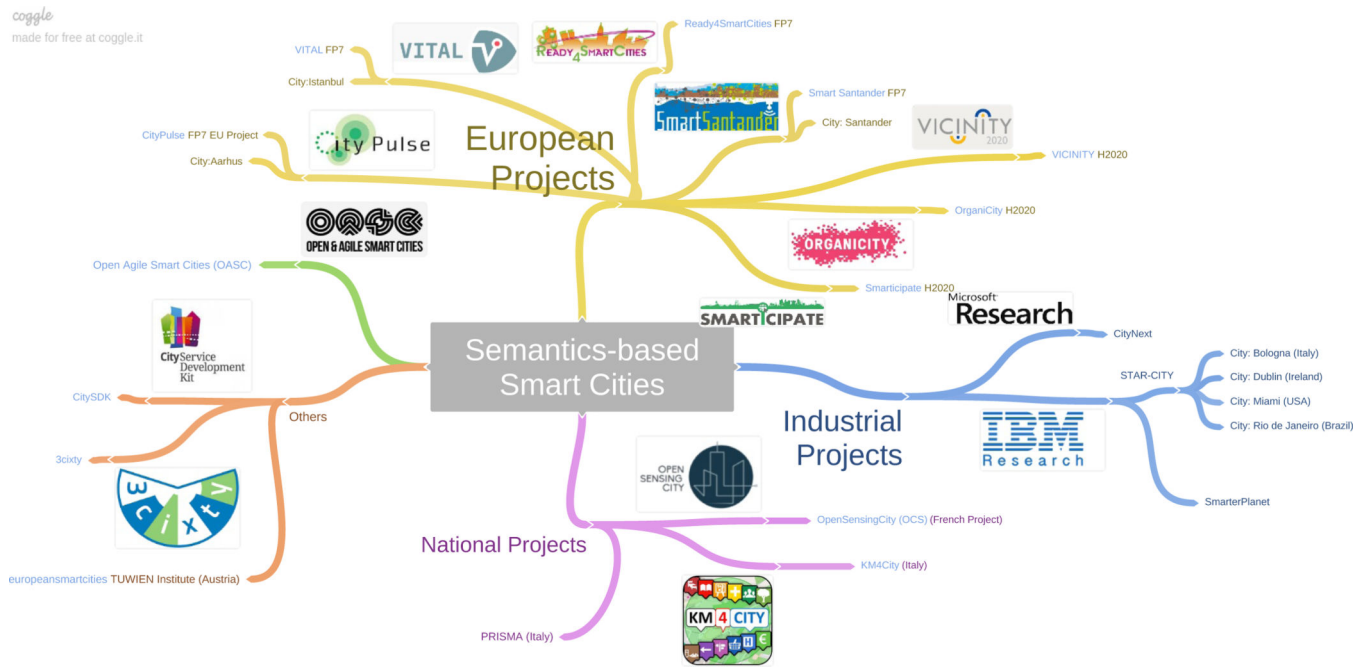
coggle
made for free at coggle.it

Semantics-based Smart Cities

European Projects

VITAL FP7
City:Istanbul
VITAL
READY 4 SMART CITIES
Ready4SmartCities FP7
SmartSantander
Smart Santander FP7
City: Santander
VICINITY 2020
VICINITY H2020
CityPulse FP7 EU Project
City:Aarhus
City Pulse
OrganiCity H2020
ORGANICITY
Smarticipate H2020
SMARTICIPATE

OASC
OPEN & AGILE SMART CITIES
Open Agile Smart Cities (OASC)

Others
City Service Development Kit
CitySDK
3cixty
3 c i x t y
europeansmartcities TUWIEN Institute (Austria)

Microsoft Research
Industrial Projects
CityNext
STAR-CITY
City: Bologna (Italy)
City: Dublin (Ireland)
City: Miami (USA)
City: Rio de Janeiro (Brazil)
IBM Research
SmarterPlanet

National Projects
OPEN SENSING CITY
OpenSensingCity (OCS) (French Project)
KM4City (Italy)
KM 4 CITY
PRISMA (Italy)